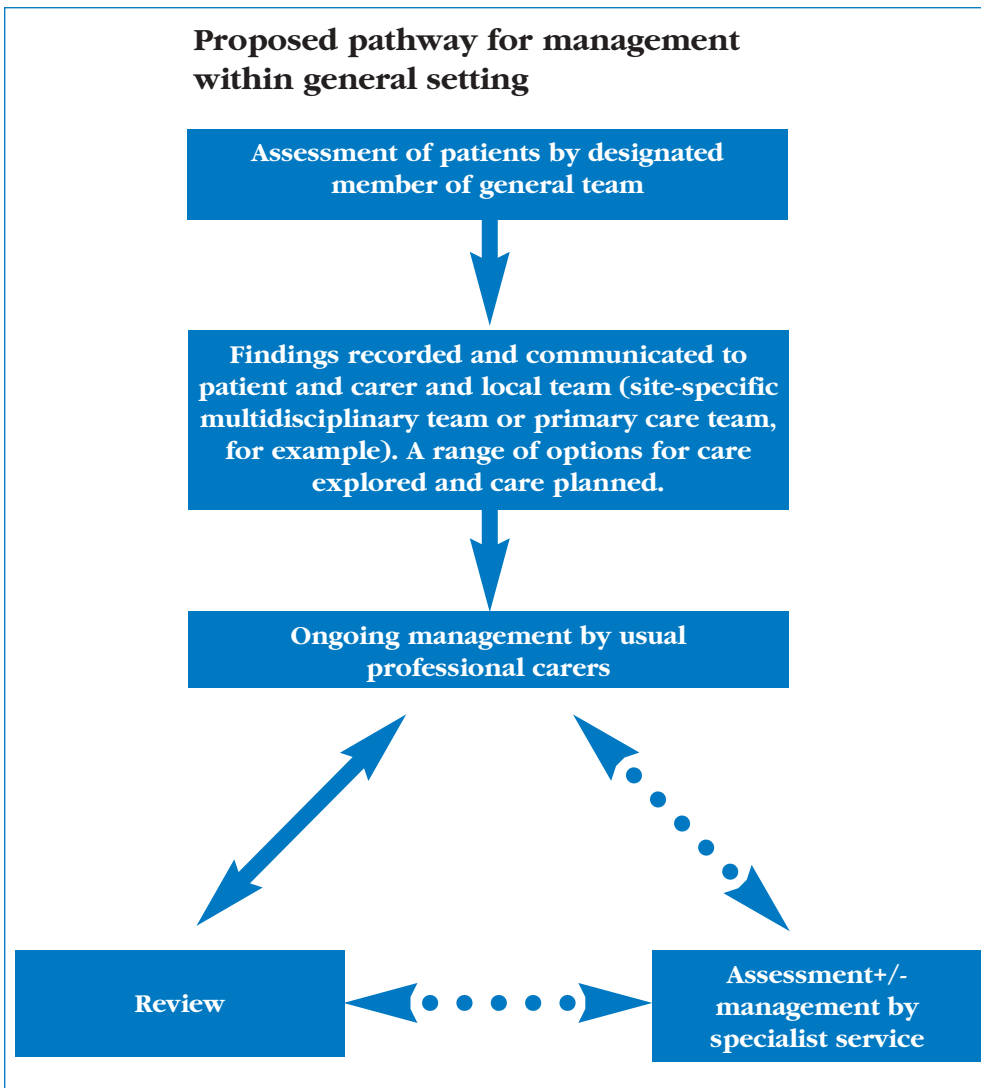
Proposed pathway for management within general setting

Assessment of patients by designated member of general team

Findings recorded and communicated to patient and carer and local team (site-specific multidisciplinary team or primary care team, for example). A range of options for care explored and care planned.

Ongoing management by usual professional carers

Review

Assessment+/- management by specialist service